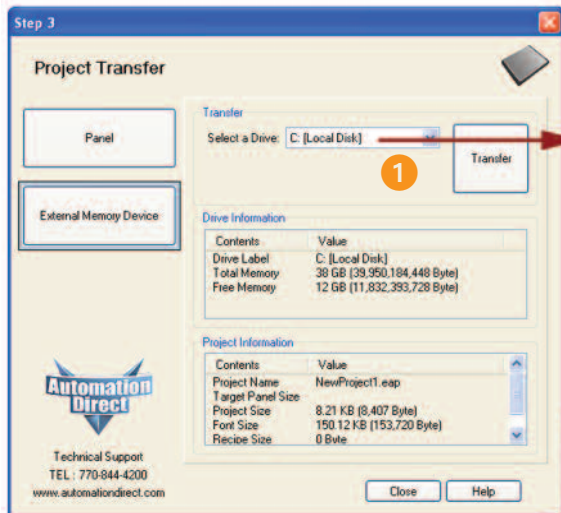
Step 3

Project Transfer

Panel

External Memory Device

Transfer

Select a Drive: C: [Local Disk]

Transfer

1

Drive Information

| Contents | Value |
|---|---|
| Drive Label | C: [Local Disk] |
| Total Memory | 38 GB (39,950,184,448 Byte) |
| Free Memory | 12 GB (11,832,393,728 Byte) |

Project Information

| Contents | Value |
|---|---|
| Project Name | NewProject1.eap |
| Target Panel Size | |
| Project Size | 8.21 KB (8,407 Byte) |
| Font Size | 150.12 KB (153,720 Byte) |
| Recipe Size | 0 Byte |

Automation Direct

Technical Support
TEL : 770-844-4200
www.automationdirect.com

Close

Help